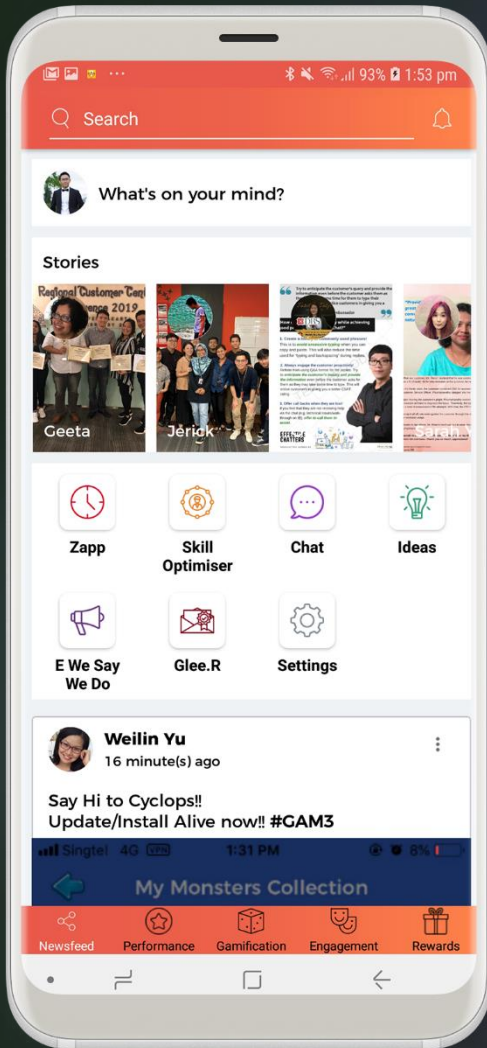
93% 1:53 pm

Search

What's on your mind?

Stories

Regional Customer Care Conference 2019

Geeta

Jerick

Zapp

Skill Optimiser

Chat

Ideas

E We Say We Do

Glee.R

Settings

Weilin Yu
16 minute(s) ago

Say Hi to Cyclops!!
Update/Install Alive now!! #GAM3

Singtel 4G 1:31 PM 8%

My Monsters Collection

Newsfeed

Performance

Gamification

Engagement

Rewards